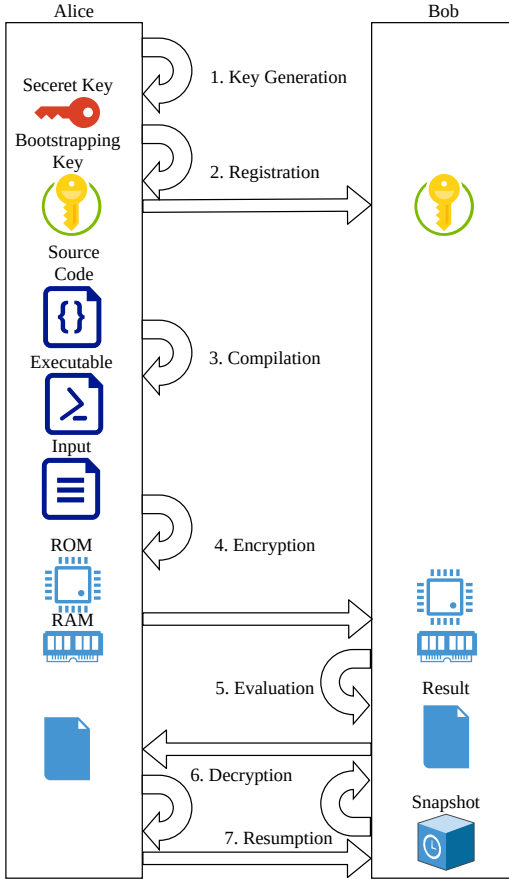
Alice

Bob

Seceret Key

Bootstrapping Key

Source Code

Executable

Input

ROM

RAM

1. Key Generation

2. Registration

3. Compilation

4. Encryption

5. Evaluation

Result

6. Decryption

Snapshot

7. Resumption